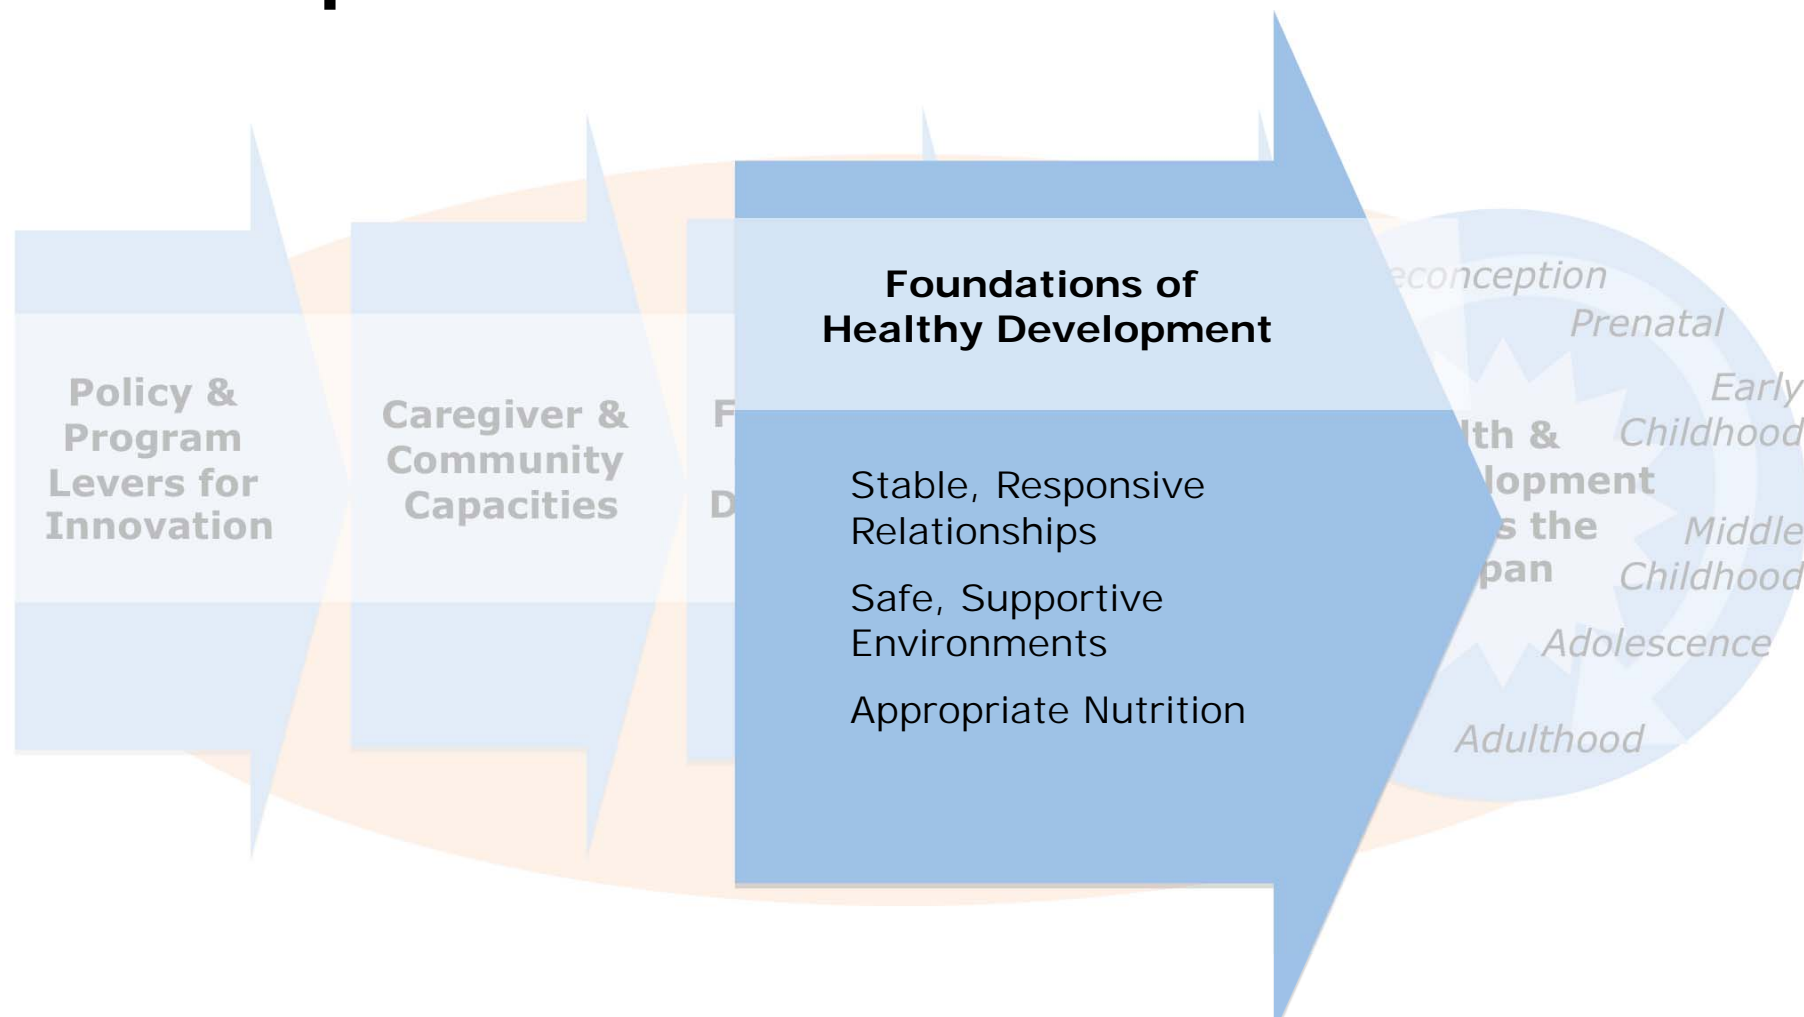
Policy & Program Levers for Innovation

Caregiver & Community Capacities

F

D

Foundations of Healthy Development

Stable, Responsive Relationships

Safe, Supportive Environments

Appropriate Nutrition

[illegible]lth & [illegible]lopment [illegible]s the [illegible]pan

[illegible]econception

Prenatal

Early Childhood

Middle Childhood

Adolescence

Adulthood